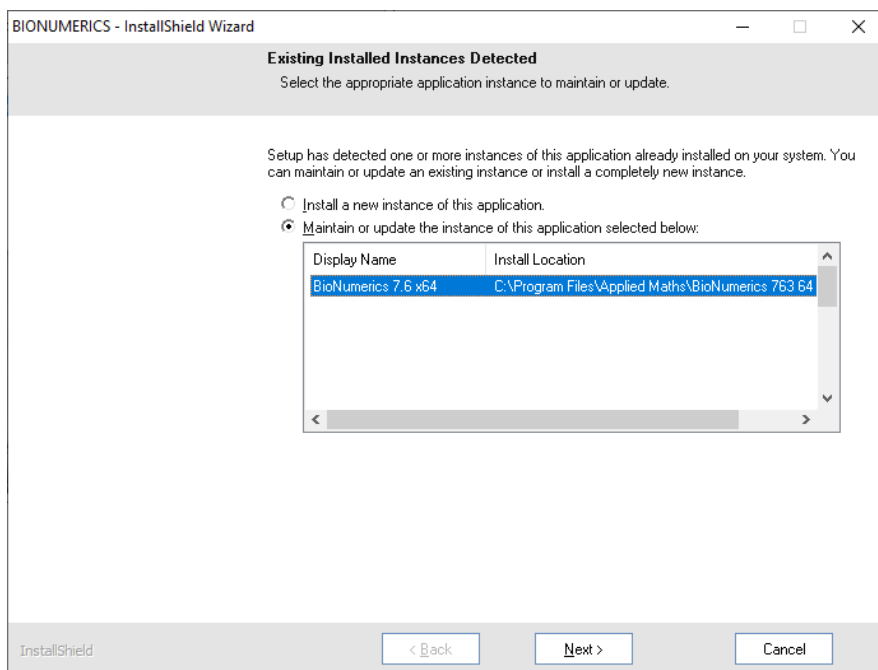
BIONUMERICS - InstallShield Wizard

Existing Installed Instances Detected

Select the appropriate application instance to maintain or update.

Setup has detected one or more instances of this application already installed on your system. You can maintain or update an existing instance or install a completely new instance.

Install a new instance of this application.

Maintain or update the instance of this application selected below:

| Display Name | Install Location |
|---|---|
| BioNumerics 7.6 x64 | C:\Program Files\Applied Maths\BioNumerics 763 64 |

InstallShield

< Back

Next >

Cancel